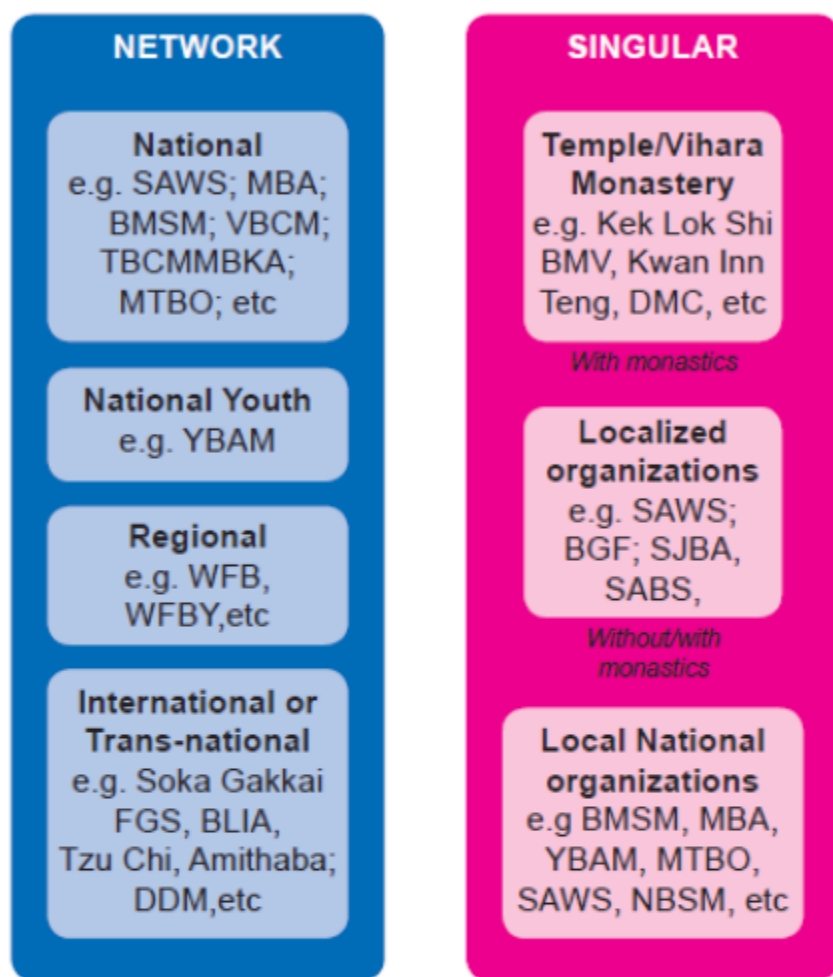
NETWORK

National
e.g. SAWS; MBA; BMSM; VBCM; TBCMMBKA; MTBO; etc

National Youth
e.g. YBAM

Regional
e.g. WFB, WFBY,etc

International or Trans-national
e.g. Soka Gakkai FGS, BLIA, Tzu Chi, Amithaba; DDM,etc

SINGULAR

Temple/Vihara Monastery
e.g. Kek Lok Shi BMV, Kwan Inn Teng, DMC, etc

With monastics

Localized organizations
e.g. SAWS; BGF; SJBA, SABS,

Without/with monastics

Local National organizations
e.g BMSM, MBA, YBAM, MTBO, SAWS, NBSM, etc